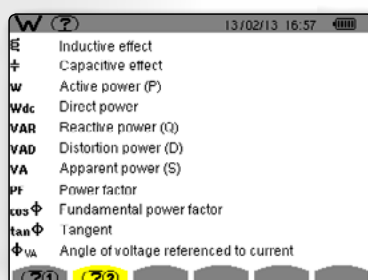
W (?) 13/02/13 16:57

Inductive effect
Capacitive effect
W Active power (P)
Wdc Direct power
VAR Reactive power (Q)
VAD Distortion power (D)
VA Apparent power (S)
PF Power factor
cos Φ Fundamental power factor
tan Φ Tangent
Φ VA Angle of voltage referenced to current

(?1) (?2)